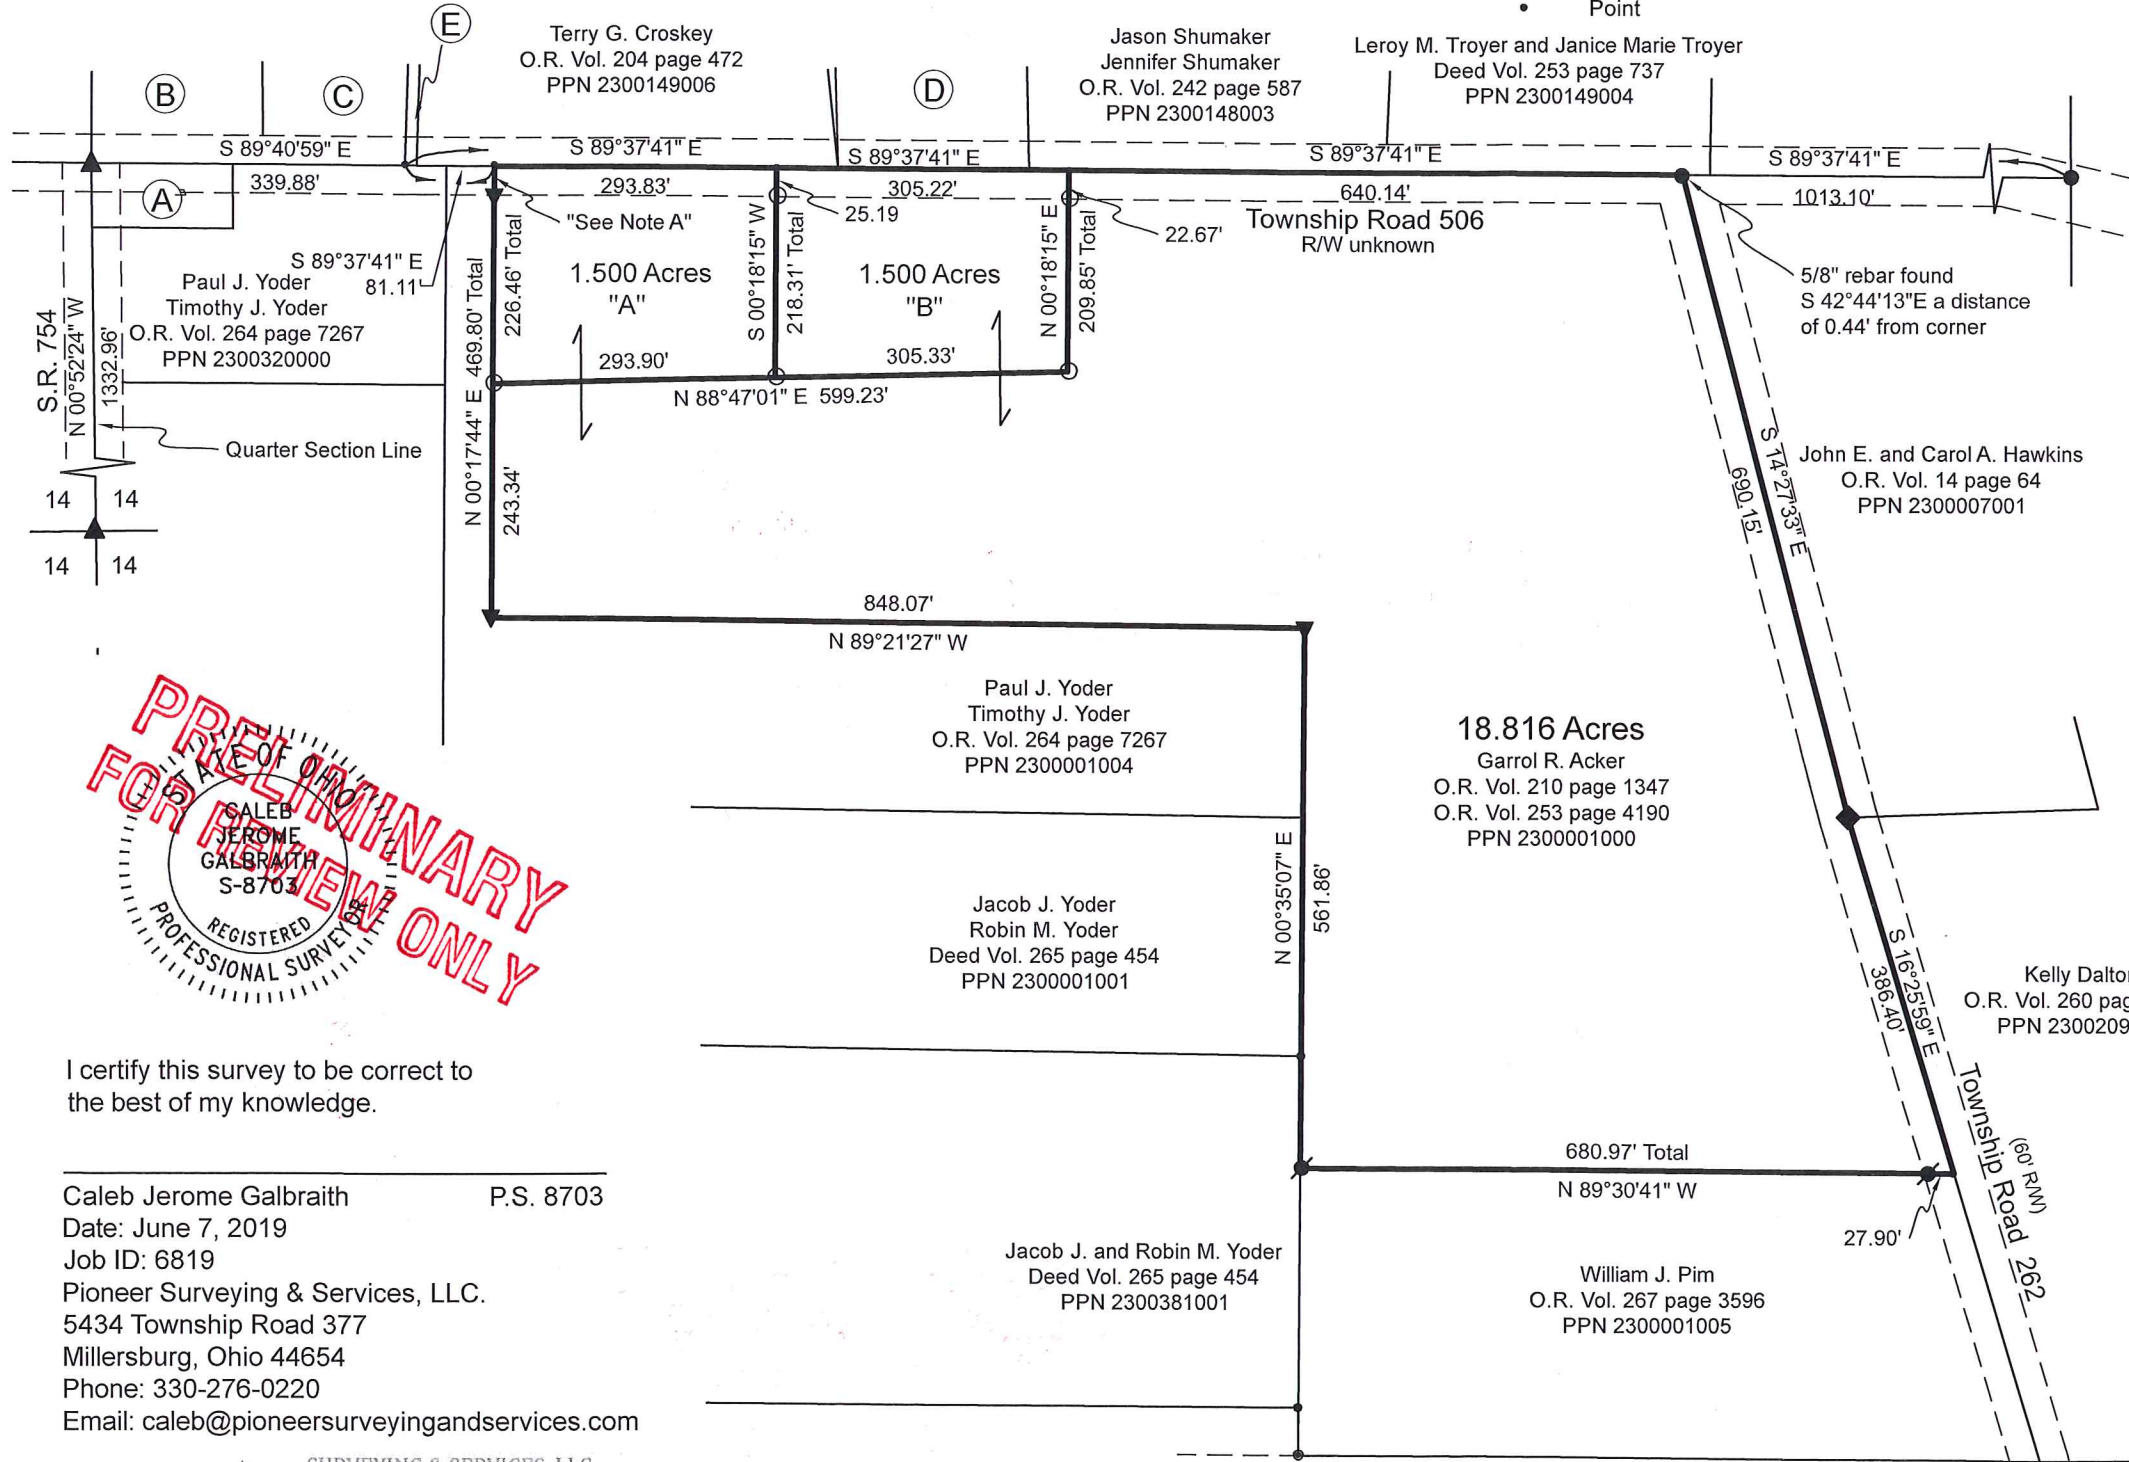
Point

Terry G. Croskey
O.R. Vol. 204 page 472
PPN 2300149006

Jason Shumaker
Jennifer Shumaker
O.R. Vol. 242 page 587
PPN 2300148003

Leroy M. Troyer and Janice Marie Troyer
Deed Vol. 253 page 737
PPN 2300149004

E
B
C
D
A

S 89°40'59" E
S 89°37'41" E
S 89°37'41" E
S 89°37'41" E
S 89°37'41" E

339.88'
293.83'
305.22'
640.14'
1013.10'

"See Note A"
25.19
22.67'

Township Road 506
R/W unknown

5/8" rebar found
S 42°44'13"E a distance
of 0.44' from corner

S 89°37'41" E
81.11'

Paul J. Yoder
Timothy J. Yoder
O.R. Vol. 264 page 7267
PPN 2300320000

1.500 Acres
"A"

1.500 Acres
"B"

226.46' Total
S 00°18'15" W
218.31' Total
N 00°18'15" E
209.85' Total

293.90'
305.33'
N 88°47'01" E 599.23'

S.R. 754
N 00°52'24" W
1332.96'
N 00°17'44" E 469.80' Total
243.34'

Quarter Section Line

14 14
14 14

S 14°27'33"E
690.15'

John E. and Carol A. Hawkins
O.R. Vol. 14 page 64
PPN 2300007001

848.07'
N 89°21'27" W

Paul J. Yoder
Timothy J. Yoder
O.R. Vol. 264 page 7267
PPN 2300001004

18.816 Acres
Garrol R. Acker
O.R. Vol. 210 page 1347
O.R. Vol. 253 page 4190
PPN 2300001000

PRELIMINARY
FOR REVIEW ONLY

STATE OF OHIO
CALEB
JEROME
GALBRAITH
S-8703
REGISTERED
PROFESSIONAL SURVEYOR

Jacob J. Yoder
Robin M. Yoder
Deed Vol. 265 page 454
PPN 2300001001

N 00°35'07" E
561.86'

S 16°25'59" E
386.40'

Kelly Dalto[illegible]
O.R. Vol. 260 pag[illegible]
PPN 2300209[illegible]

Township Road 262
(60' R/W)

I certify this survey to be correct to the best of my knowledge.

680.97' Total
N 89°30'41" W
27.90'

Caleb Jerome Galbraith P.S. 8703
Date: June 7, 2019
Job ID: 6819
Pioneer Surveying & Services, LLC.
5434 Township Road 377
Millersburg, Ohio 44654
Phone: 330-276-0220
Email: caleb@pioneersurveyingandservices.com

Jacob J. and Robin M. Yoder
Deed Vol. 265 page 454
PPN 2300381001

William J. Pim
O.R. Vol. 267 page 3596
PPN 2300001005

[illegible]